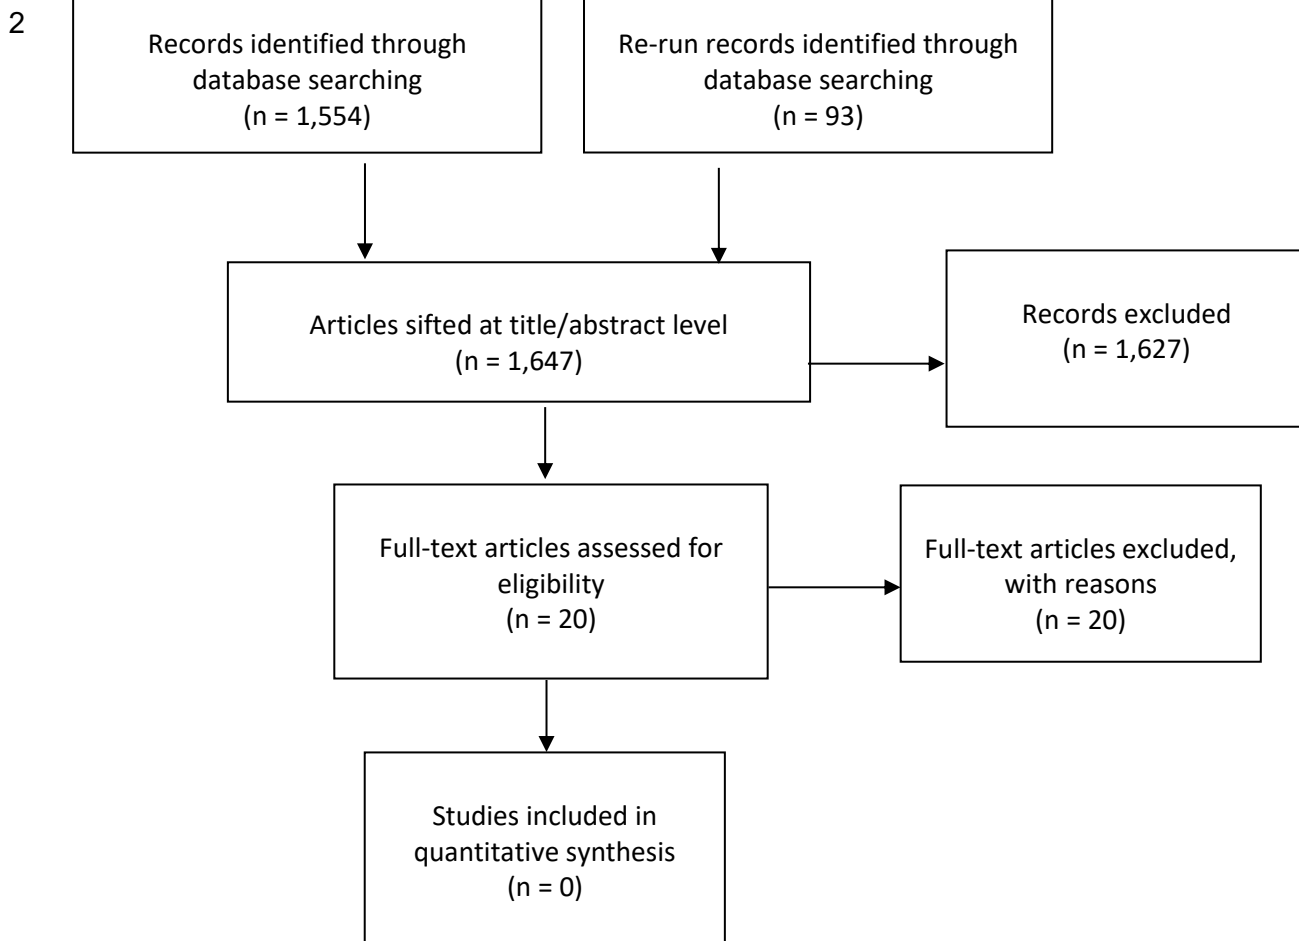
2

Records identified through database searching
(n = 1,554)

Re-run records identified through database searching
(n = 93)

Articles sifted at title/abstract level
(n = 1,647)

Records excluded
(n = 1,627)

Full-text articles assessed for eligibility
(n = 20)

Full-text articles excluded, with reasons
(n = 20)

Studies included in quantitative synthesis
(n = 0)